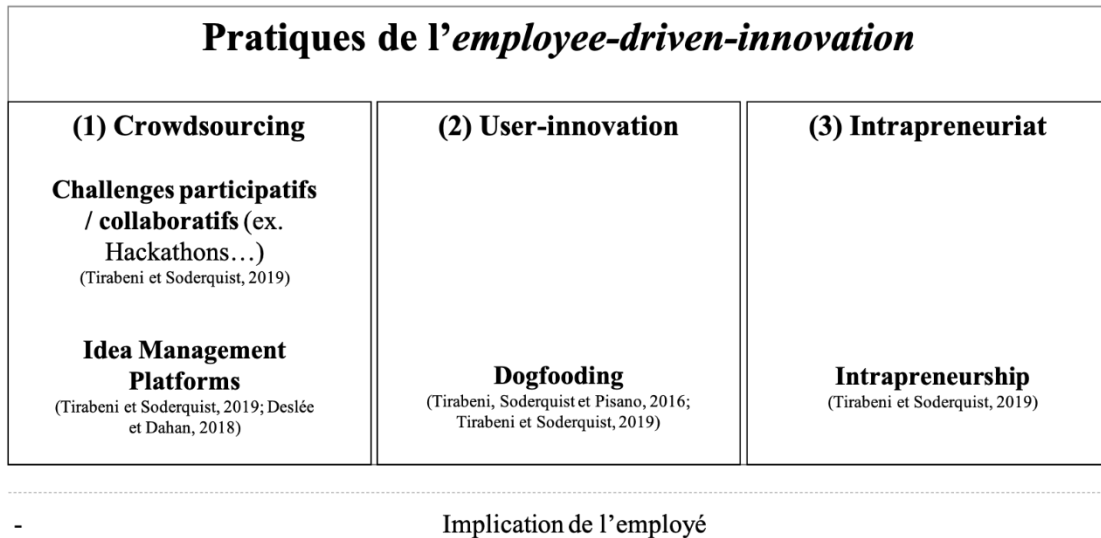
Pratiques de l'employee-driven-innovation

(1) Crowdsourcing

Challenges participatifs / collaboratifs (ex. Hackathons…)
(Tirabeni et Soderquist, 2019)

Idea Management Platforms
(Tirabeni et Soderquist, 2019; Deslée et Dahan, 2018)

(2) User-innovation

Dogfooding
(Tirabeni, Soderquist et Pisano, 2016; Tirabeni et Soderquist, 2019)

(3) Intrapreneuriat

Intrapreneurship
(Tirabeni et Soderquist, 2019)

- Implication de l'employé